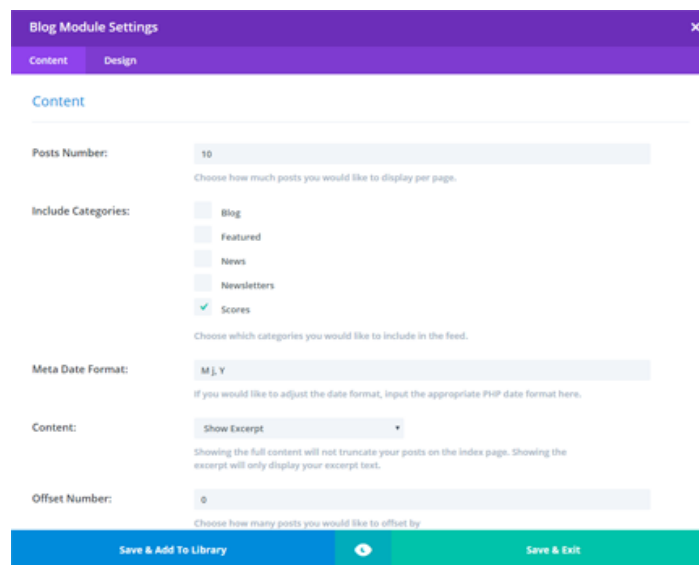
Blog Module Settings
×

Content
Design

Content

Posts Number:
10
Choose how much posts you would like to display per page.

Include Categories:
Blog
Featured
News
Newsletters
Scores
Choose which categories you would like to include in the feed.

Meta Date Format:
M j, Y
If you would like to adjust the date format, input the appropriate PHP date format here.

Content:
Show Excerpt
Showing the full content will not truncate your posts on the index page. Showing the excerpt will only display your excerpt text.

Offset Number:
0
Choose how many posts you would like to offset by

Save & Add To Library
Save & Exit